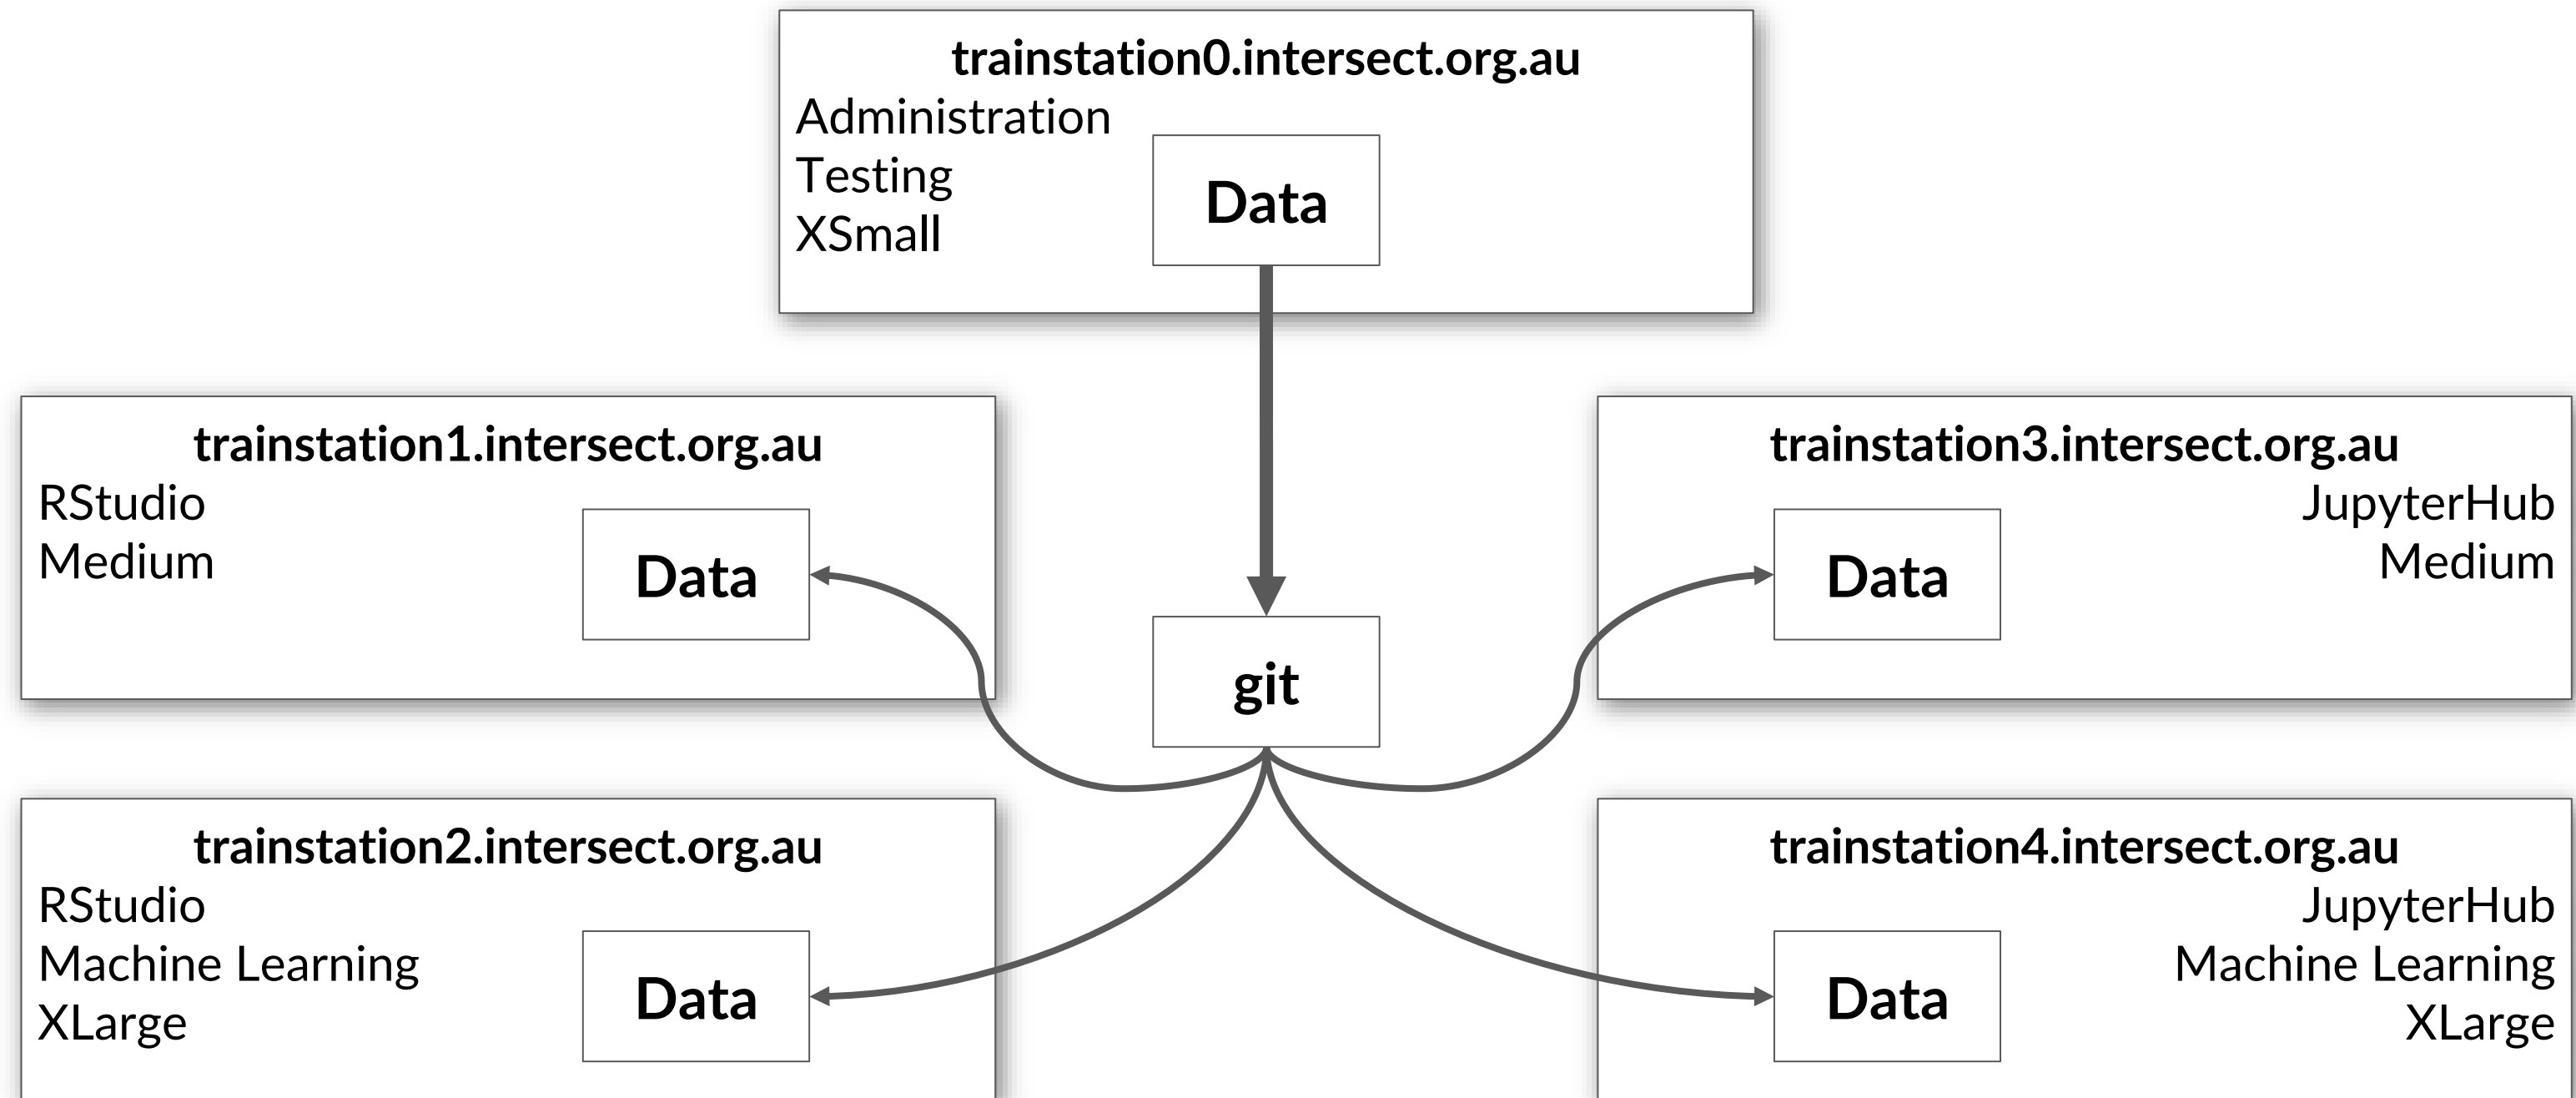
trainstation0.intersect.org.au
Administration
Testing
XSmall

Data

trainstation1.intersect.org.au
RStudio
Medium

Data

git

trainstation3.intersect.org.au
JupyterHub
Medium

Data

trainstation2.intersect.org.au
RStudio
Machine Learning
XLarge

Data

trainstation4.intersect.org.au
JupyterHub
Machine Learning
XLarge

Data